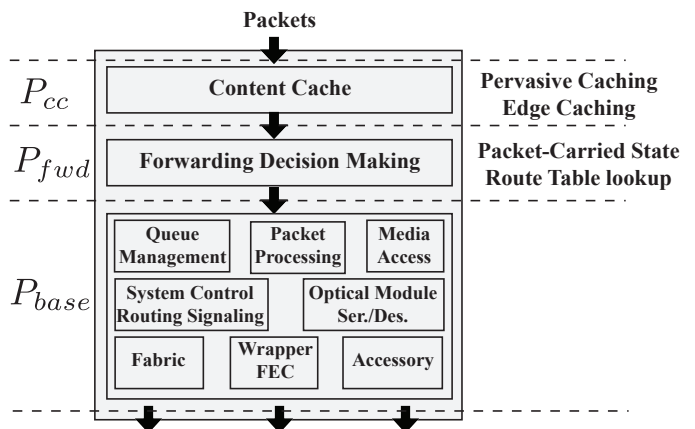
Packets

$P_{cc}$

Content Cache

Pervasive Caching
Edge Caching

$P_{fwd}$

Forwarding Decision Making

Packet-Carried State
Route Table lookup

$P_{base}$

Queue Management

Packet Processing

Media Access

System Control Routing Signaling

Optical Module Ser./Des.

Fabric

Wrapper FEC

Accessory